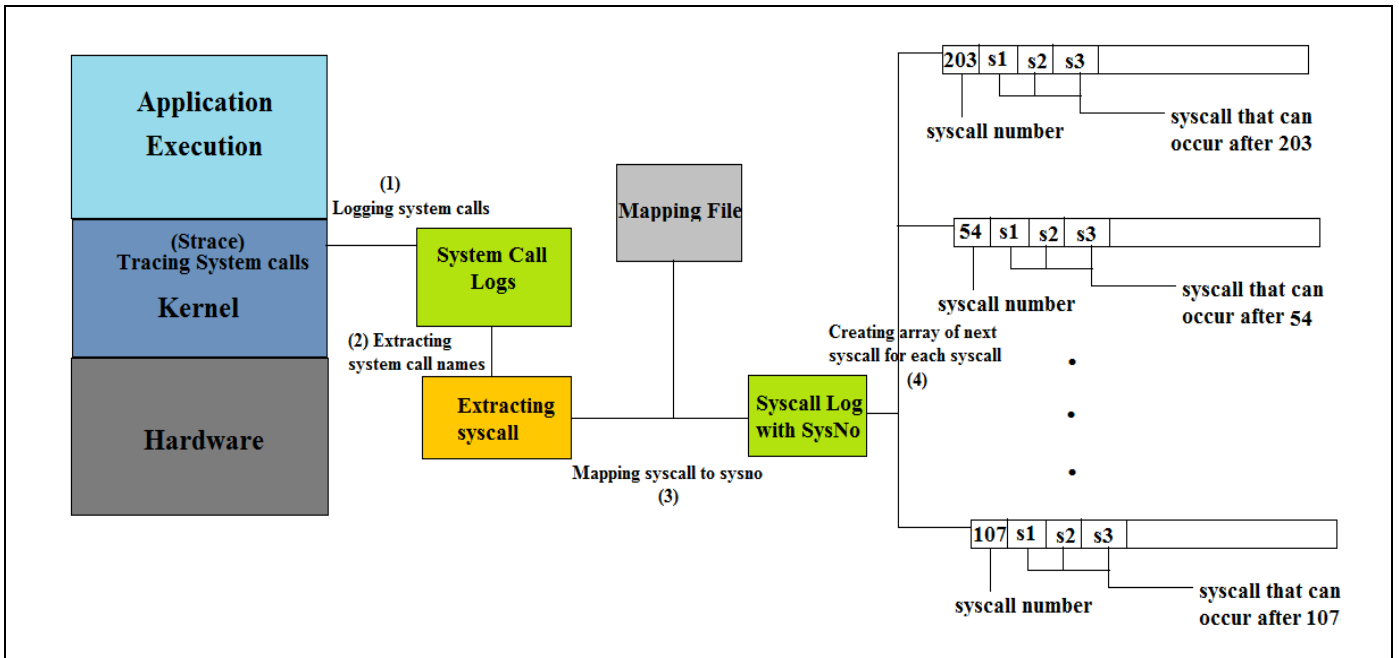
Application Execution

(Strace) Tracing System calls

Kernel

Hardware

(1) Logging system calls

System Call Logs

(2) Extracting system call names

Extracting syscall

Mapping File

Mapping syscall to sysno (3)

Syscall Log with SysNo

Creating array of next syscall for each syscall (4)

| 203 | s1 | s2 | s3 | |
|---|---|---|---|---|

syscall number

syscall that can occur after 203

| 54 | s1 | s2 | s3 | |
|---|---|---|---|---|

syscall number

syscall that can occur after 54

•
•
•

| 107 | s1 | s2 | s3 | |
|---|---|---|---|---|

syscall number

syscall that can occur after 107